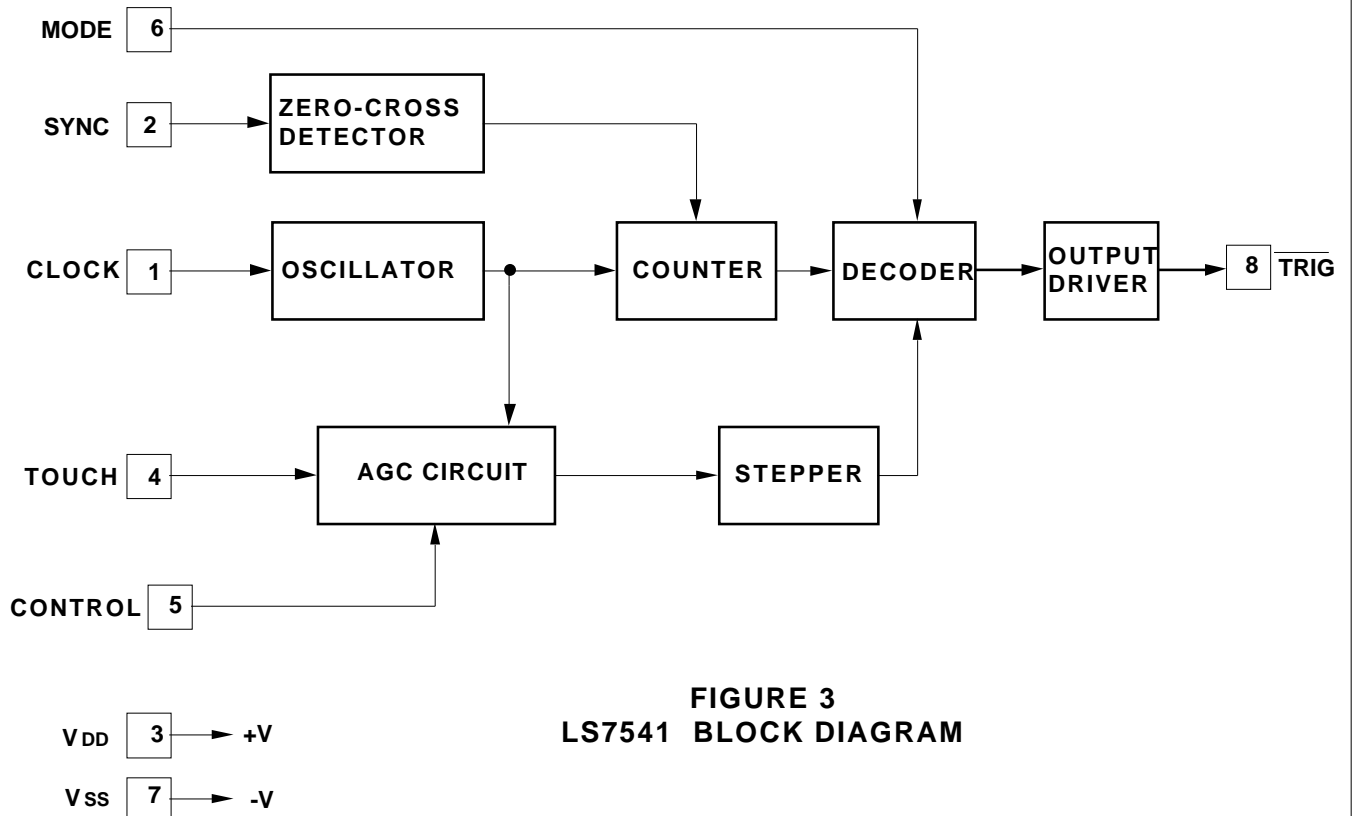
MODE 6

SYNC 2

ZERO-CROSS DETECTOR

CLOCK 1

OSCILLATOR

COUNTER

DECODER

OUTPUT DRIVER

8 $\overline{\text{TRIG}}$

TOUCH 4

AGC CIRCUIT

STEPPER

CONTROL 5

FIGURE 3
LS7541 BLOCK DIAGRAM

$V_{DD}$ 3 +V

$V_{SS}$ 7 -V